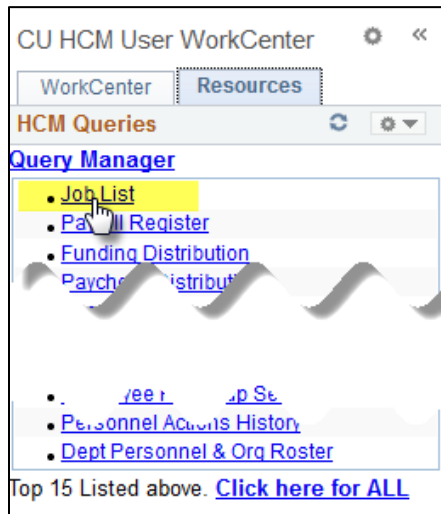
CU HCM User WorkCenter

WorkCenter
Resources

HCM Queries

Query Manager

- Job List
- Pa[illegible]ll Register
- Funding Distribution
- Payche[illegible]istributi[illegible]

- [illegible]yee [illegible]p Se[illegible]
- Personnel Actions History
- Dept Personnel & Org Roster

Top 15 Listed above. Click here for ALL